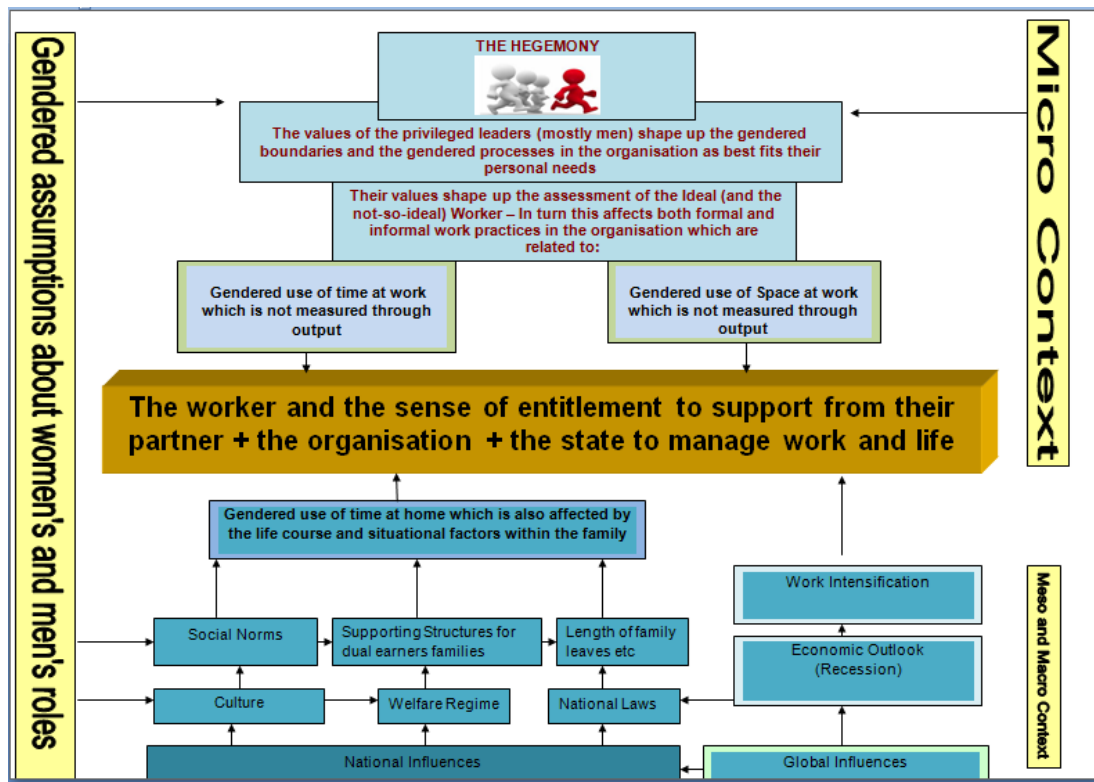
Gendered assumptions about women's and men's roles

THE HEGEMONY

The values of the privileged leaders (mostly men) shape up the gendered boundaries and the gendered processes in the organisation as best fits their personal needs

Their values shape up the assessment of the Ideal (and the not-so-ideal) Worker – In turn this affects both formal and informal work practices in the organisation which are related to:

Gendered use of time at work which is not measured through output

Gendered use of Space at work which is not measured through output

Micro Context

The worker and the sense of entitlement to support from their partner + the organisation + the state to manage work and life

Gendered use of time at home which is also affected by the life course and situational factors within the family

Work Intensification

Meso and Macro Context

Social Norms

Supporting Structures for dual earners families

Length of family leaves etc

Economic Outlook (Recession)

Culture

Welfare Regime

National Laws

National Influences

Global Influences